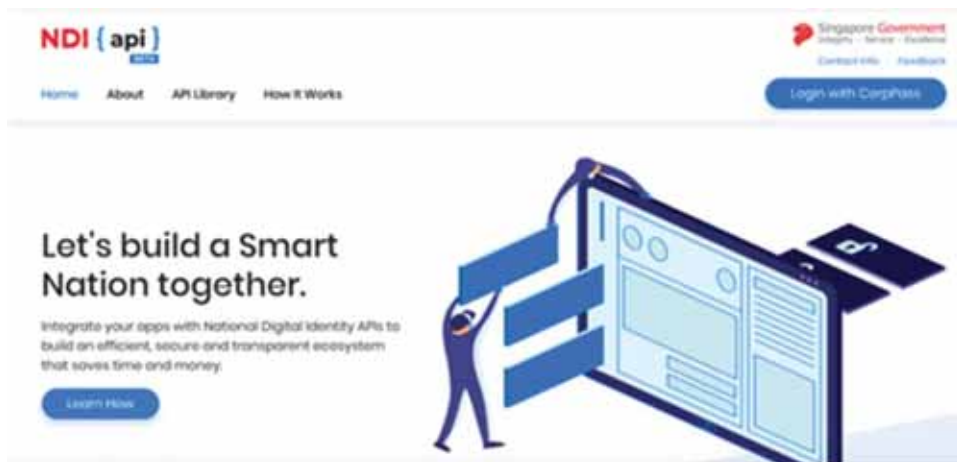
NDI { api }
BETA

Singapore Government
Integrity · Service · Excellence

Contact Info Feedback

Home About API Library How It Works

Login with CorpPass

Let's build a Smart Nation together.

Integrate your apps with National Digital Identity APIs to build an efficient, secure and transparent ecosystem that saves time and money.

Learn How